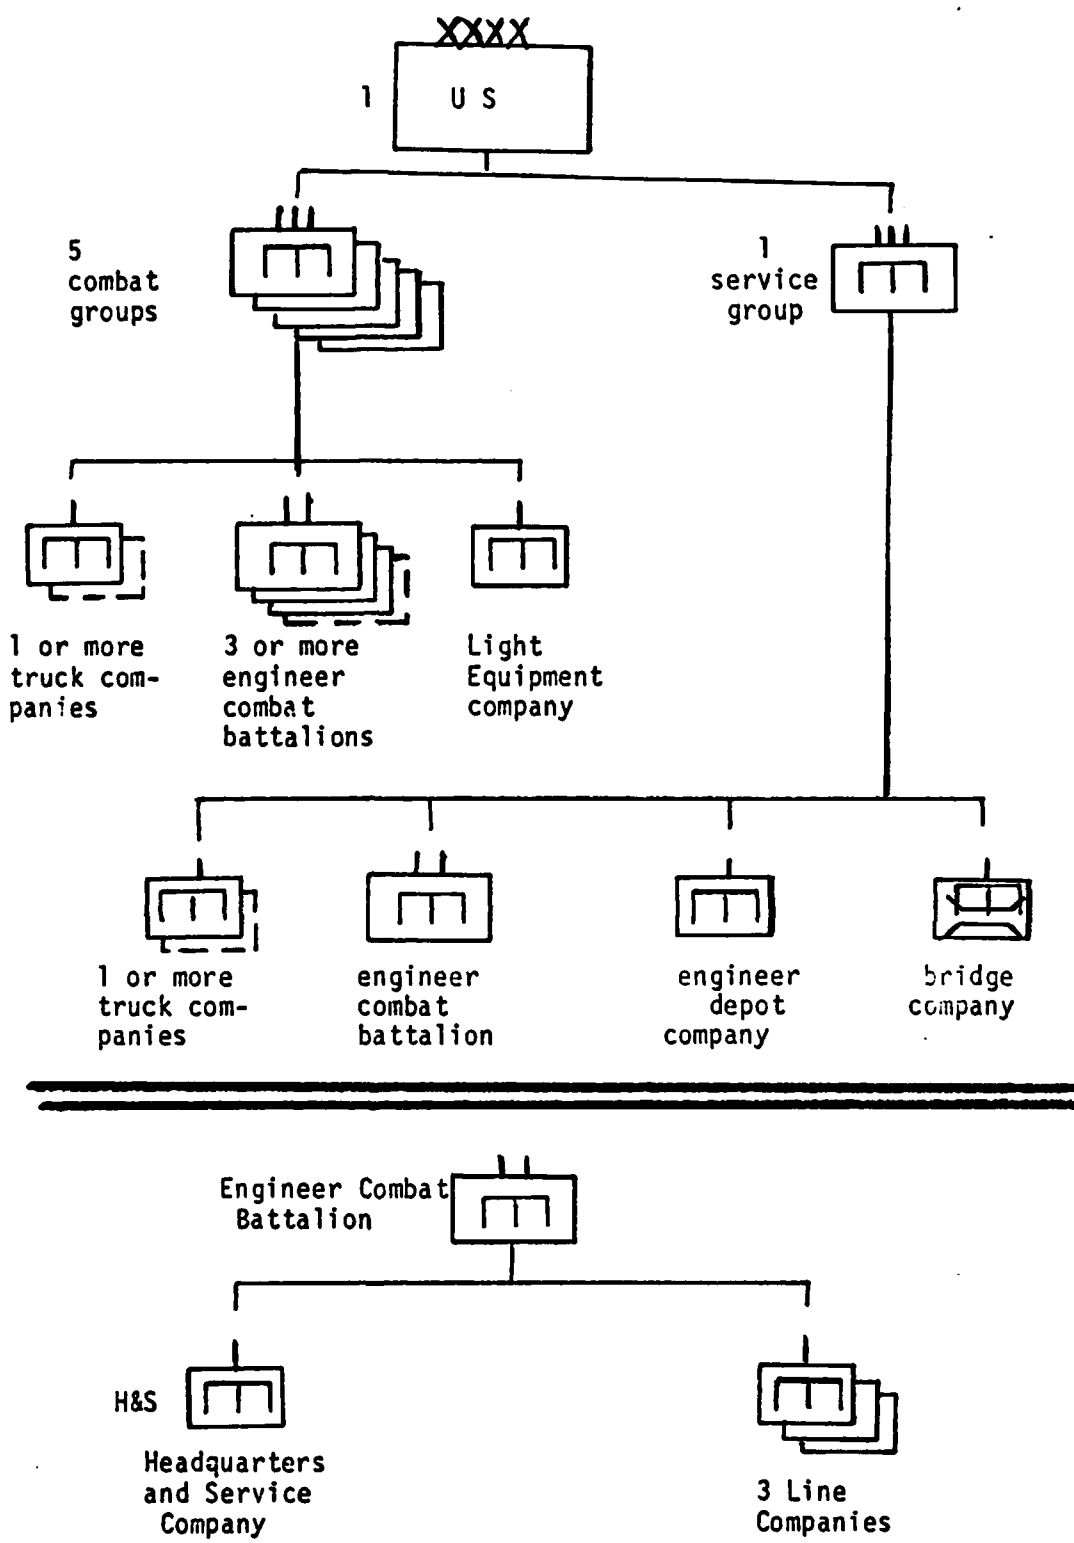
XXXX

1 U S

5 combat groups

1 service group

1 or more truck companies

3 or more engineer combat battalions

Light Equipment company

1 or more truck companies

engineer combat battalion

engineer depot company

bridge company

Engineer Combat Battalion

H&S

Headquarters and Service Company

3 Line Companies